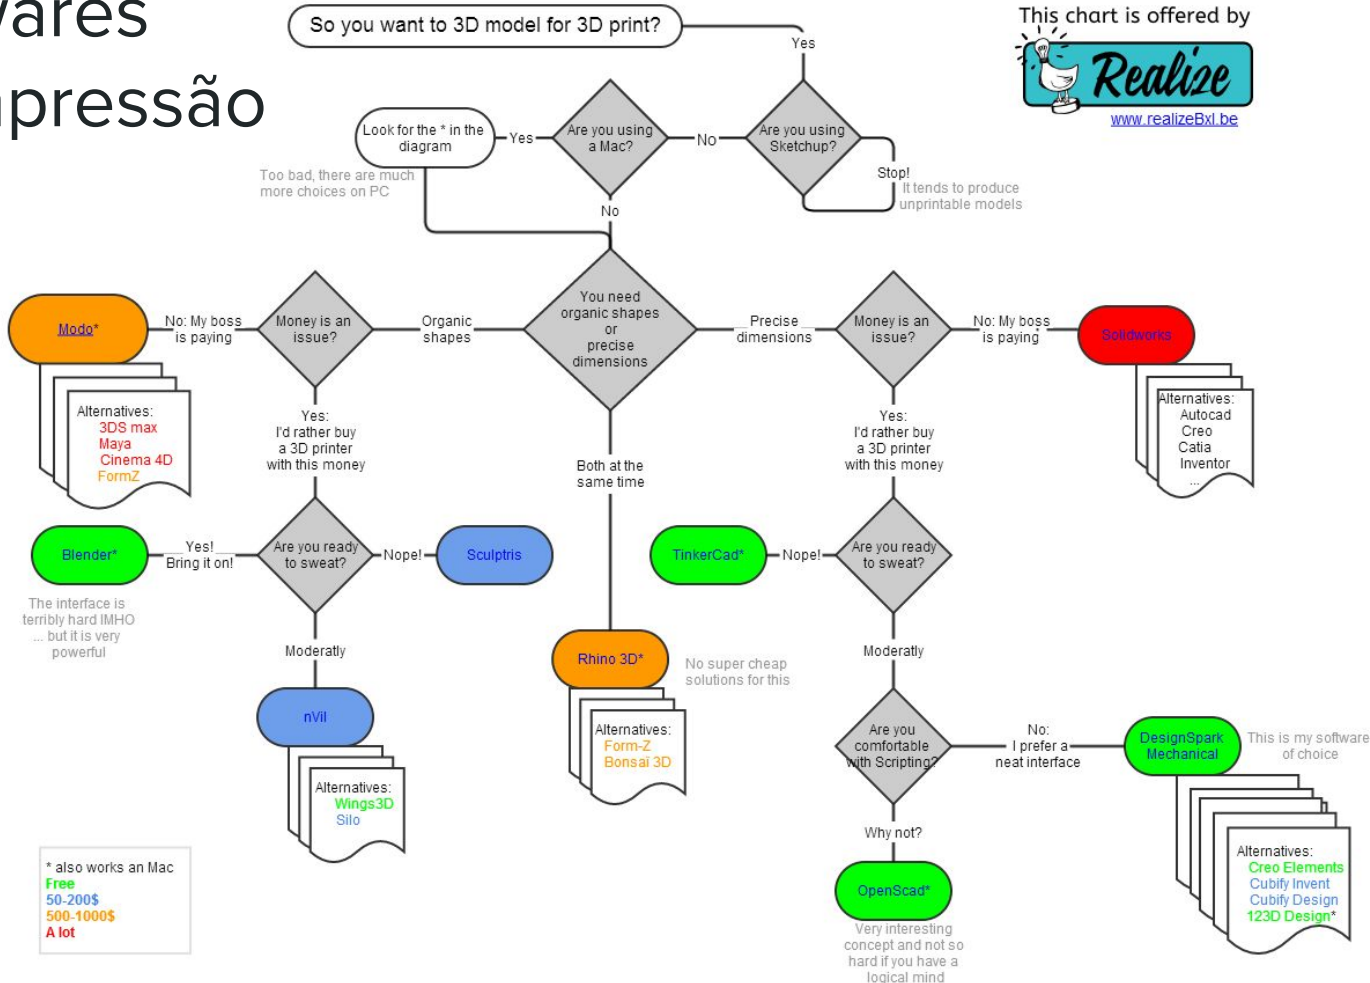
vares
pressão

So you want to 3D model for 3D print?

Yes

This chart is offered by
Realize
www.realizeBxl.be

Look for the * in the diagram

Yes

Are you using a Mac?

No

Are you using Sketchup?

Stop!
It tends to produce unprintable models

Too bad, there are much more choices on PC

No

You need organic shapes or precise dimensions

Organic shapes

Precise dimensions

Modo*

No: My boss is paying

Money is an issue?

Money is an issue?

No: My boss is paying

Solidworks

Alternatives:
3DS max
Maya
Cinema 4D
FormZ

Yes: I'd rather buy a 3D printer with this money

Yes: I'd rather buy a 3D printer with this money

Alternatives:
Autocad
Creo
Catia
Inventor
...

Both at the same time

Blender*

Yes! Bring it on!

Are you ready to sweat?

Nope!

Sculptris

TinkerCad*

Nope!

Are you ready to sweat?

The interface is terribly hard IMHO ... but it is very powerful

Moderatly

Rhino 3D*

No super cheap solutions for this

Moderatly

nVil

Alternatives:
Form-Z
Bonsai 3D

Are you comfortable with Scripting?

No: I prefer a neat interface

DesignSpark Mechanical

This is my software of choice

Alternatives:
Wings3D
Silo

Why not?

OpenScad*

Very interesting concept and not so hard if you have a logical mind

Alternatives:
Creo Elements
Cubify Invent
Cubify Design
123D Design*

* also works an Mac
Free
50-200$
500-1000$
A lot